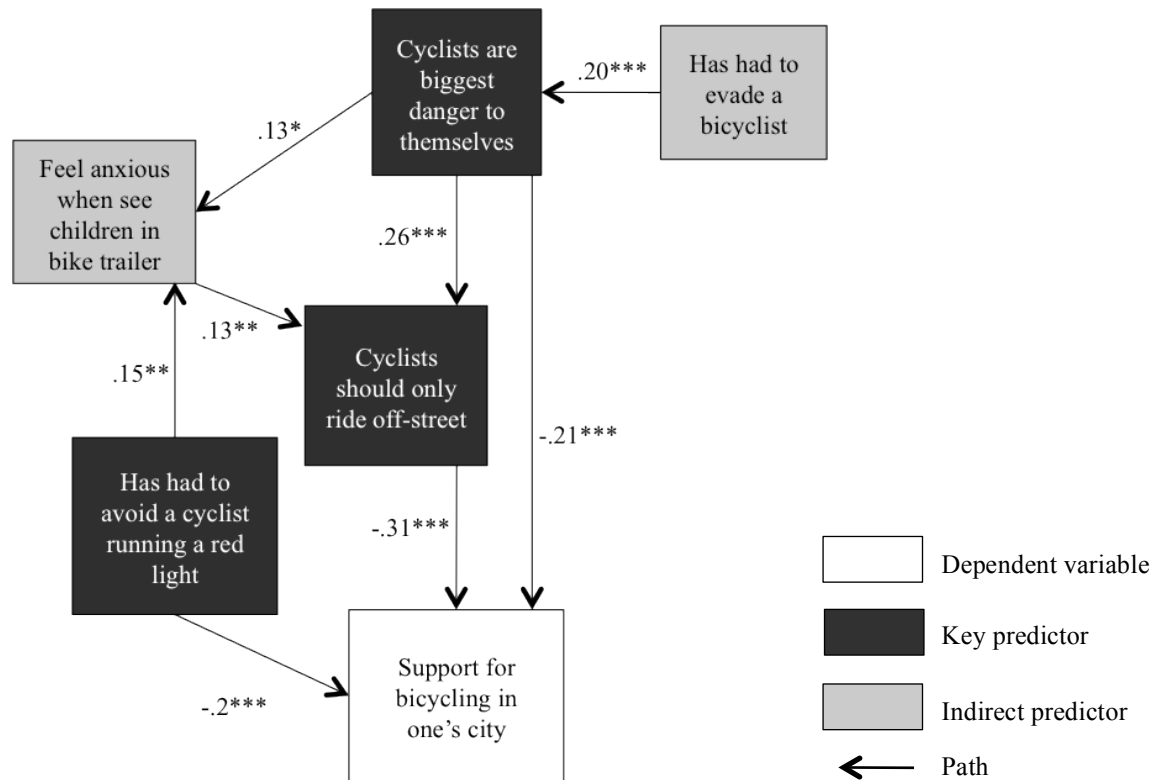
Cyclists are biggest danger to themselves

.20***

Has had to evade a bicyclist

.13*

Feel anxious when see children in bike trailer

.26***

.13**

Cyclists should only ride off-street

.15**

-.21***

Has had to avoid a cyclist running a red light

-.31***

Support for bicycling in one's city

-.2***

Dependent variable

Key predictor

Indirect predictor

Path